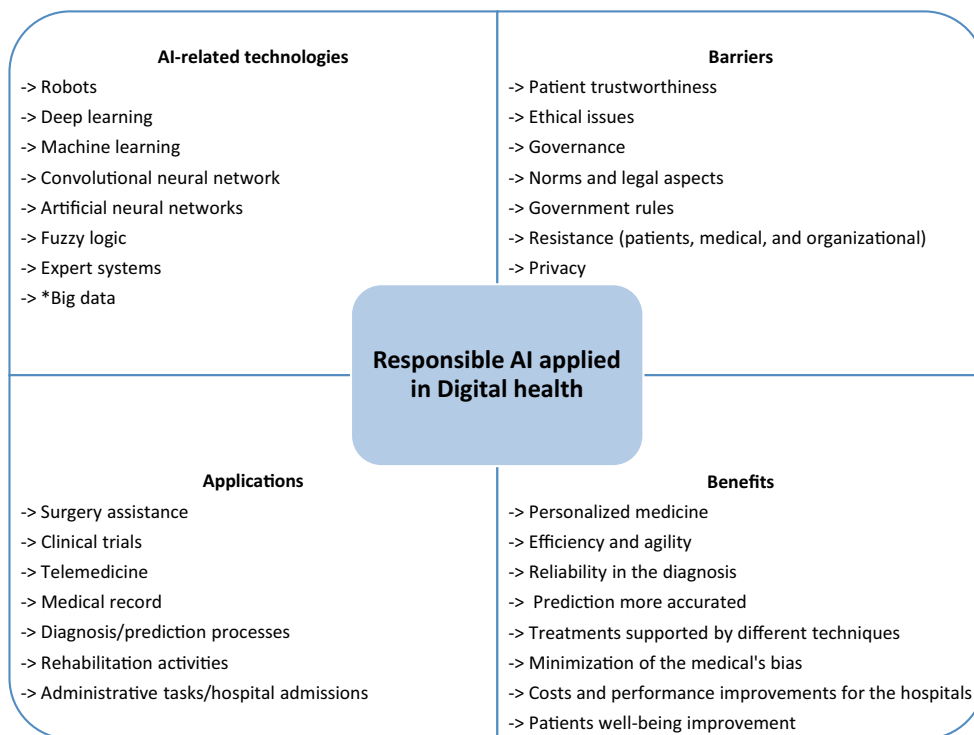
**AI-related technologies**
-> Robots
-> Deep learning
-> Machine learning
-> Convolutional neural network
-> Artificial neural networks
-> Fuzzy logic
-> Expert systems
-> *Big data

**Barriers**
-> Patient trustworthiness
-> Ethical issues
-> Governance
-> Norms and legal aspects
-> Government rules
-> Resistance (patients, medical, and organizational)
-> Privacy

**Responsible AI applied in Digital health**

**Applications**
-> Surgery assistance
-> Clinical trials
-> Telemedicine
-> Medical record
-> Diagnosis/prediction processes
-> Rehabilitation activities
-> Administrative tasks/hospital admissions

**Benefits**
-> Personalized medicine
-> Efficiency and agility
-> Reliability in the diagnosis
-> Prediction more accurated
-> Treatments supported by different techniques
-> Minimization of the medical's bias
-> Costs and performance improvements for the hospitals
-> Patients well-being improvement